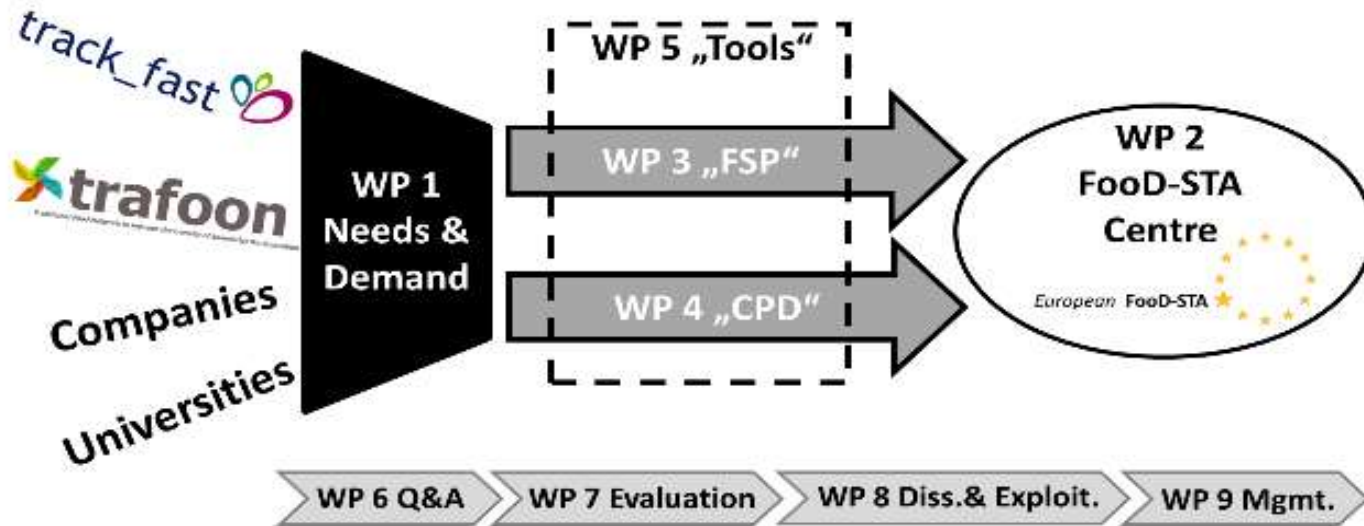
track_fast

trafoon

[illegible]

Companies

Universities

WP 1 Needs & Demand

WP 5 „Tools“

WP 3 „FSP“

WP 4 „CPD“

WP 2 FooD-STA Centre

European FooD-STA

WP 6 Q&A

WP 7 Evaluation

WP 8 Diss.& Exploit.

WP 9 Mgmt.